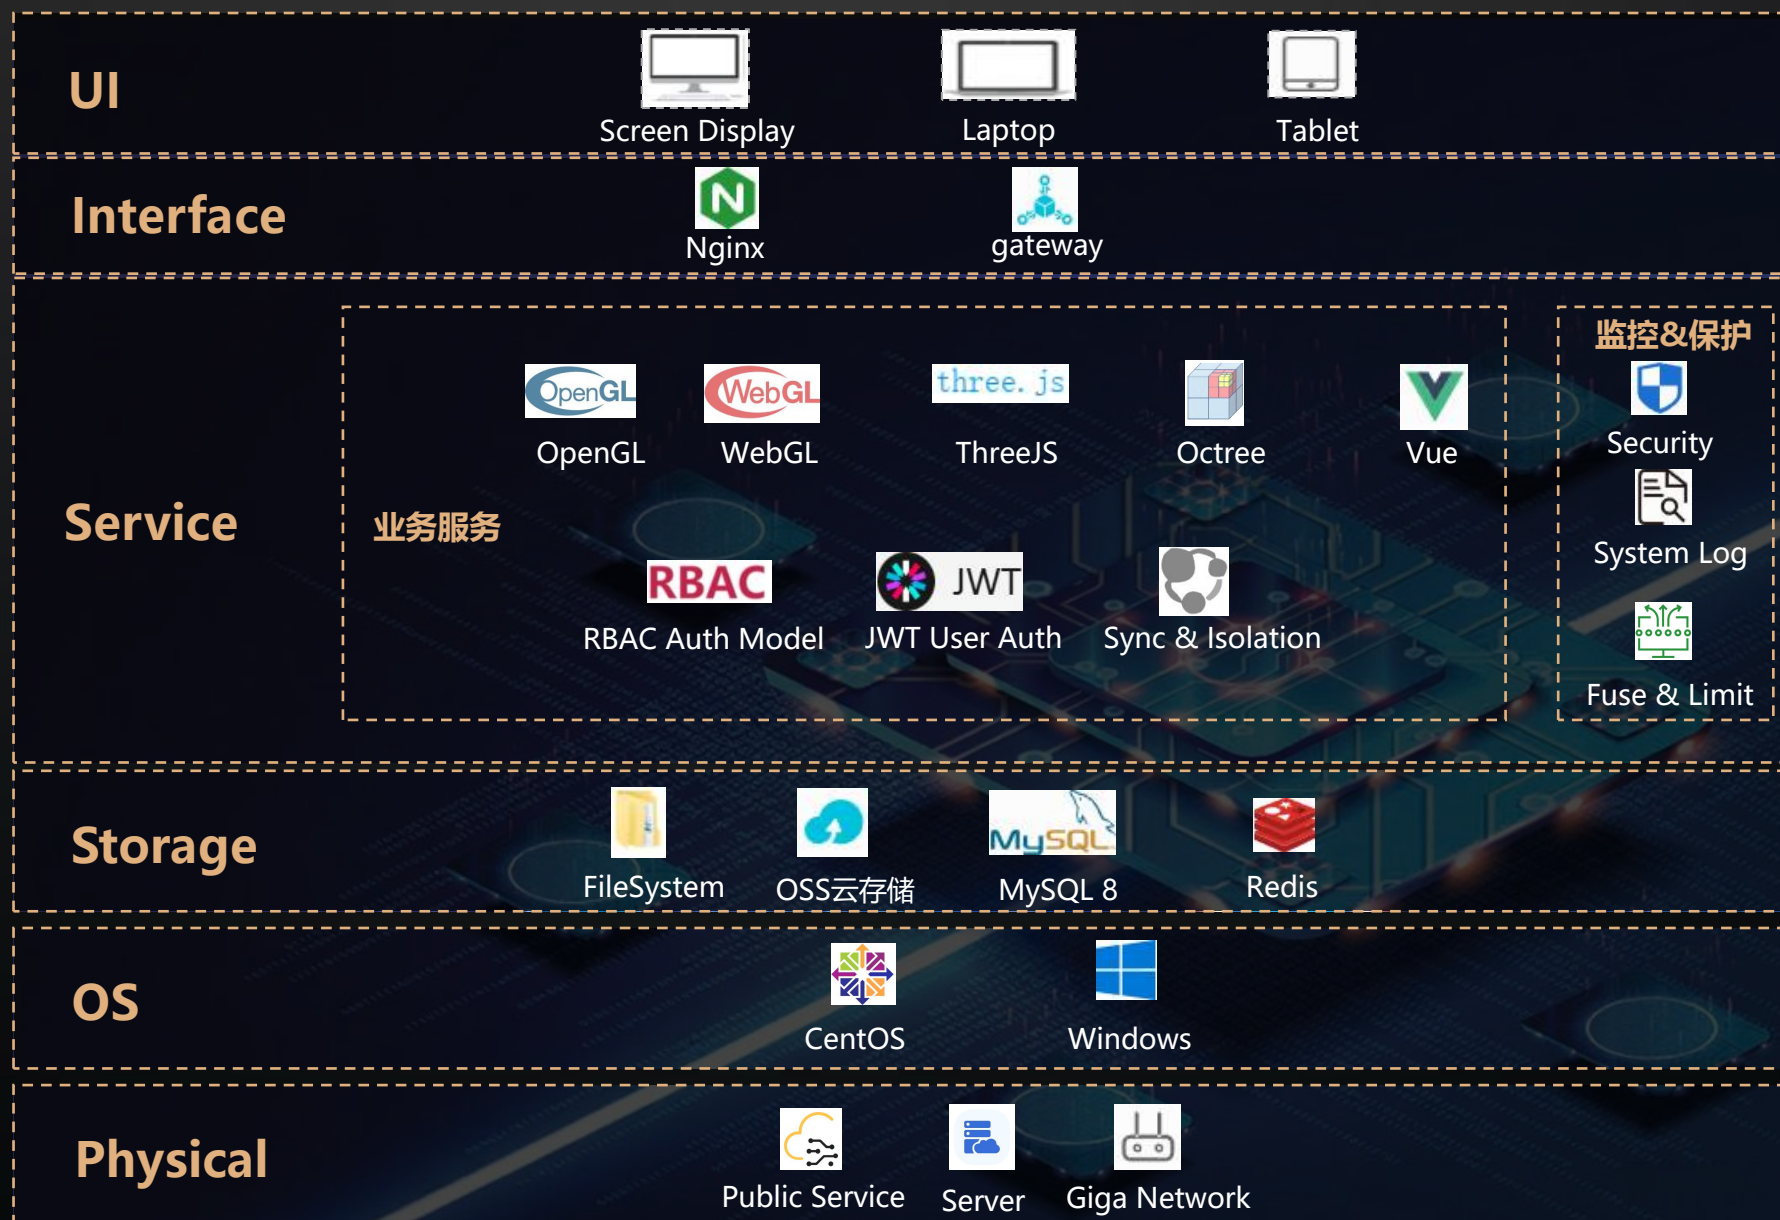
UI

Screen Display

Laptop

Tablet

Interface

N

Nginx

gateway

Service

监控&保护

OpenGL

OpenGL

WebGL

WebGL

three.js

ThreeJS

Octree

Vue

Security

业务服务

System Log

RBAC

RBAC Auth Model

JWT

JWT User Auth

Sync & Isolation

Fuse & Limit

Storage

FileSystem

OSS云存储

MySQL

MySQL 8

Redis

OS

CentOS

Windows

Physical

Public Service

Server

Giga Network